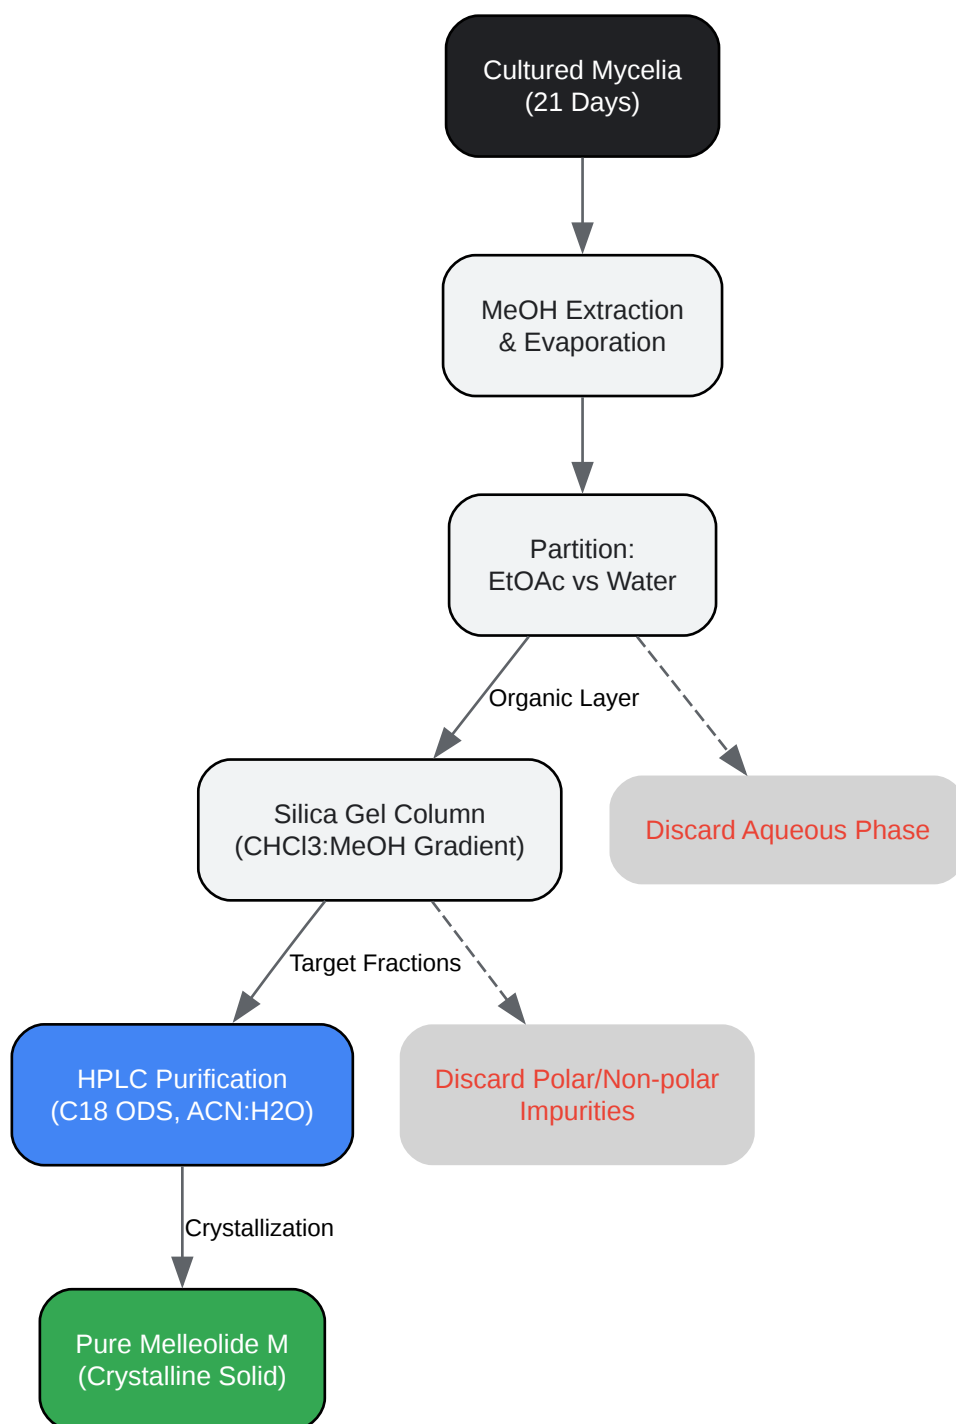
Cultured Mycelia
(21 Days)

MeOH Extraction
& Evaporation

Partition:
EtOAc vs Water

Organic Layer

Silica Gel Column
(CHCl3:MeOH Gradient)

Discard Aqueous Phase

Target Fractions

HPLC Purification
(C18 ODS, ACN:H2O)

Discard Polar/Non-polar
Impurities

Crystallization

Pure Melleolide M
(Crystalline Solid)